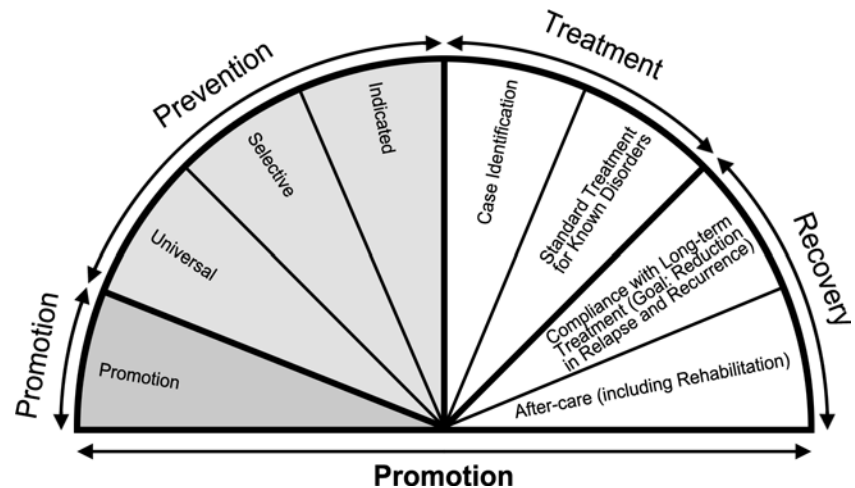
Promotion

Prevention

Treatment

Recovery

Promotion

Universal

Selective

Indicated

Case Identification

Standard Treatment for Known Disorders

Compliance with Long-term Treatment (Goal: Reduction in Relapse and Recurrence)

After-care (including Rehabilitation)

Promotion